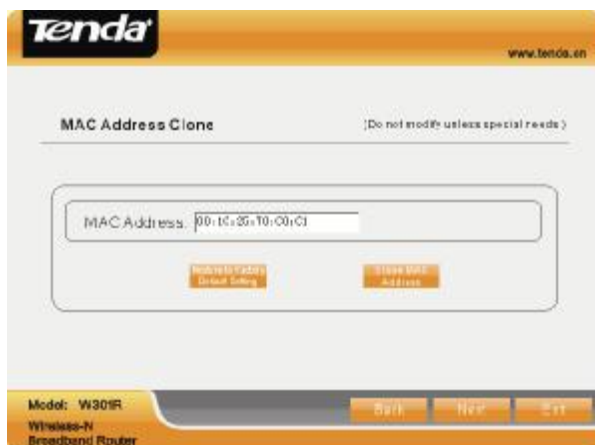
Tenda

www.tenda.cn

MAC Address Clone

(Do not modify unless special needs)

MAC Address: 00:1C:25:T0:C0:C1

Restore to Factory Default Setting

Clone MAC Address

Model: W301R

Wireless-N Broadband Router

Back

Next

Exit